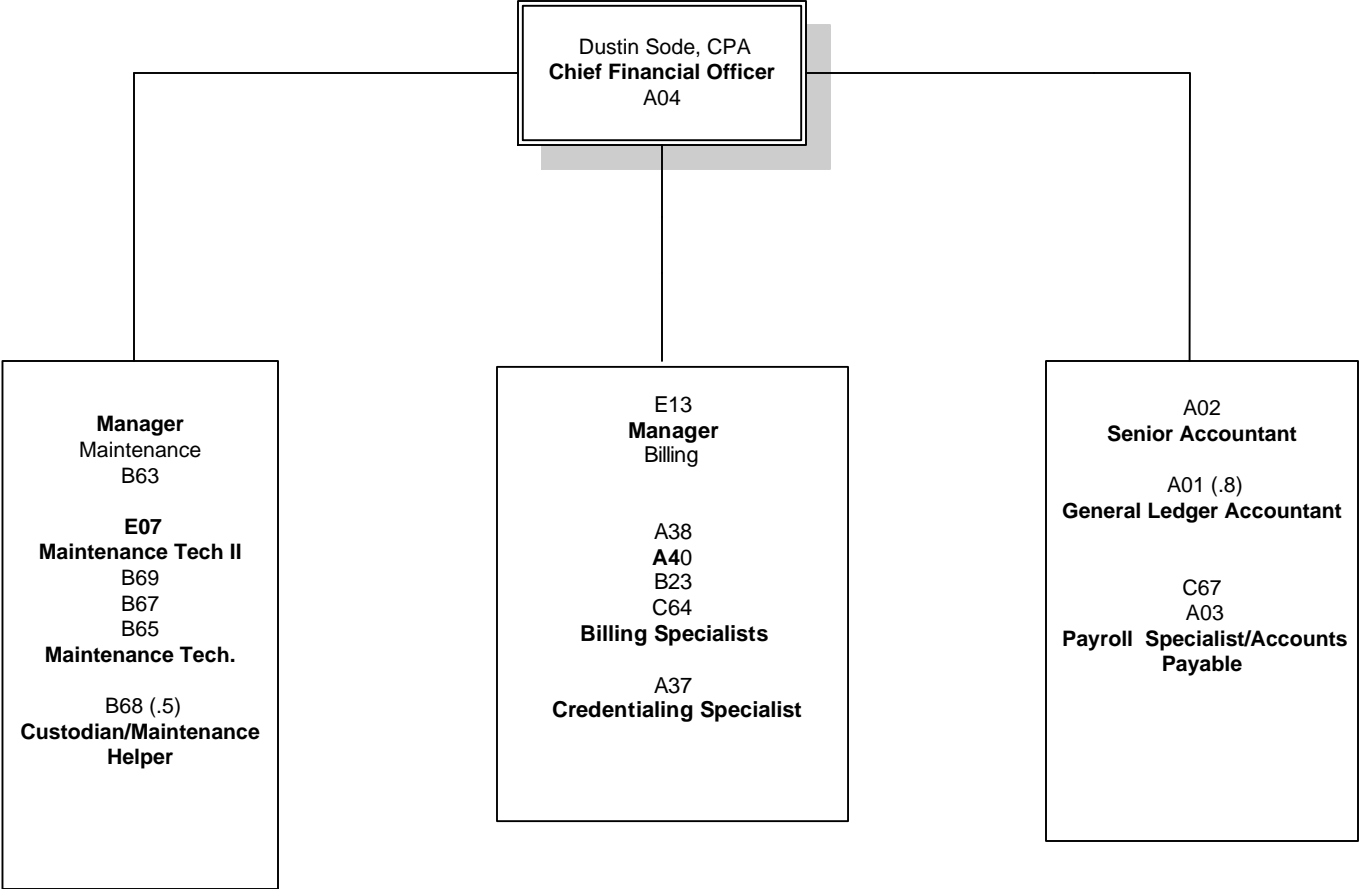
Dustin Sode, CPA
Chief Financial Officer
A04

Manager
Maintenance
B63

E07
Maintenance Tech II
B69
B67
B65
Maintenance Tech.

B68 (.5)
Custodian/Maintenance Helper

E13
Manager
Billing

A38
A40
B23
C64
Billing Specialists

A37
Credentialing Specialist

A02
Senior Accountant

A01 (.8)
General Ledger Accountant

C67
A03
Payroll Specialist/Accounts Payable